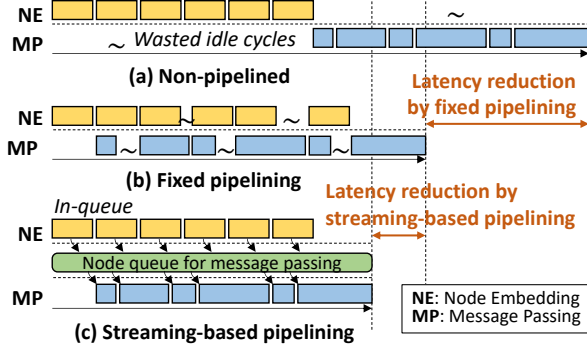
NE

~

MP

~ Wasted idle cycles

(a) Non-pipelined

Latency reduction by fixed pipelining

NE

~ ~

MP

~ ~ ~

(b) Fixed pipelining

Latency reduction by streaming-based pipelining

In-queue

NE

Node queue for message passing

MP

(c) Streaming-based pipelining

NE: Node Embedding
MP: Message Passing